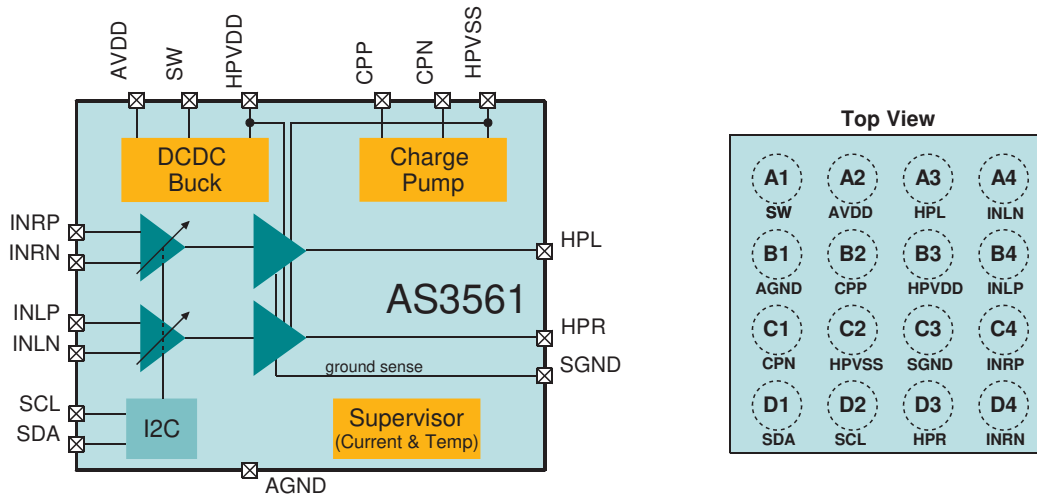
AVDD
SW
HPVDD
CPP
CPN
HPVSS

DCDC Buck

Charge Pump

INRP
INRN
INLP
INLN
SCL
SDA

HPL
AS3561
HPR
ground sense
SGND

I2C

Supervisor (Current & Temp)

AGND

Top View

| A1 SW | A2 AVDD | A3 HPL | A4 INLN |
|---|---|---|---|
| B1 AGND | B2 CPP | B3 HPVDD | B4 INLP |
| C1 CPN | C2 HPVSS | C3 SGND | C4 INRP |
| D1 SDA | D2 SCL | D3 HPR | D4 INRN |